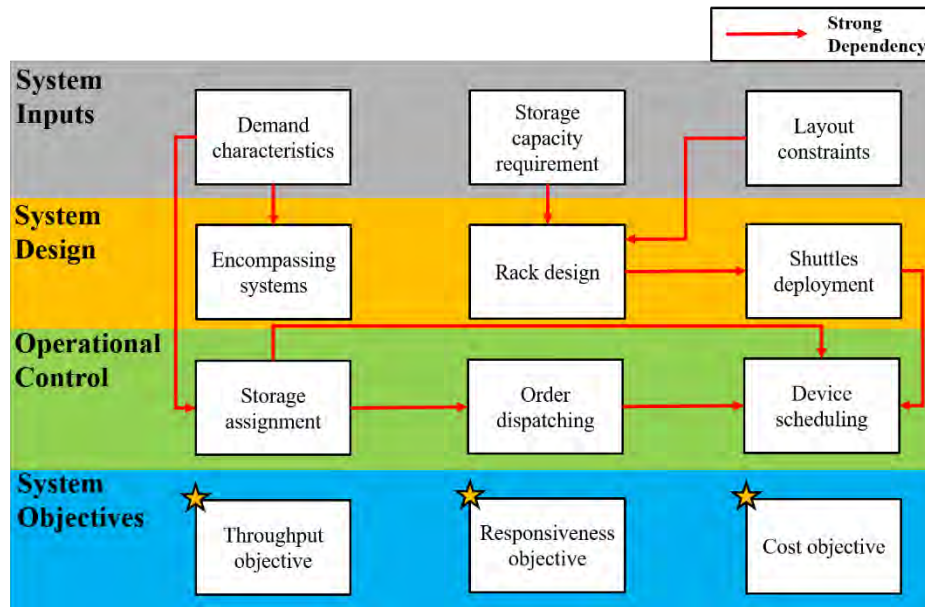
Strong Dependency

System Inputs

Demand characteristics

Storage capacity requirement

Layout constraints

System Design

Encompassing systems

Rack design

Shuttles deployment

Operational Control

Storage assignment

Order dispatching

Device scheduling

System Objectives

Throughput objective

Responsiveness objective

Cost objective